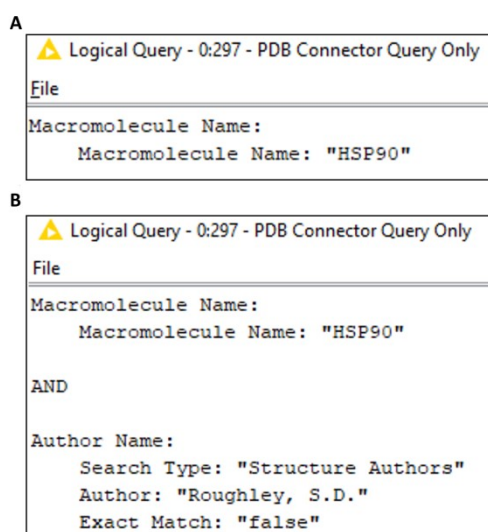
A

Logical Query - 0:297 - PDB Connector Query Only

File

Macromolecule Name:
Macromolecule Name: "HSP90"

B

Logical Query - 0:297 - PDB Connector Query Only

File

Macromolecule Name:
Macromolecule Name: "HSP90"

AND

Author Name:
Search Type: "Structure Authors"
Author: "Roughley, S.D."
Exact Match: "false"